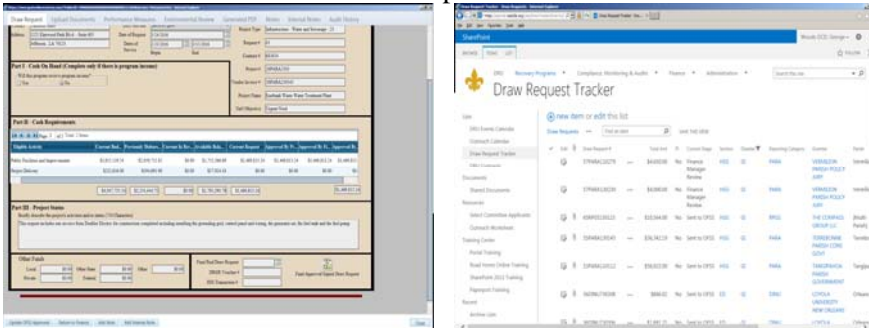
Draw Request | Upload Documents | Performance Measures | Environmental Review | Generated PDF | Notes | Internal Notes | Audit History

Part I - Cash On Hand (Complete only if there is program income)

Part II - Cash Requirements

Eligible Activity | Current Bal... | Previous Disburs... | Current In Rev... | Available Bal... | Current Request | Approved By Pr... | Approved By St... | Approved By...

Public Facilities and Improvements

Project Delivery

Part III - Project Status

Final Approval Spend Draw Request

Draw Request Tracker

SharePoint

new item or edit this list

Draw Requests

Grant Documents

Outreach Calendar

Documents

Resources

Training Center

Recent